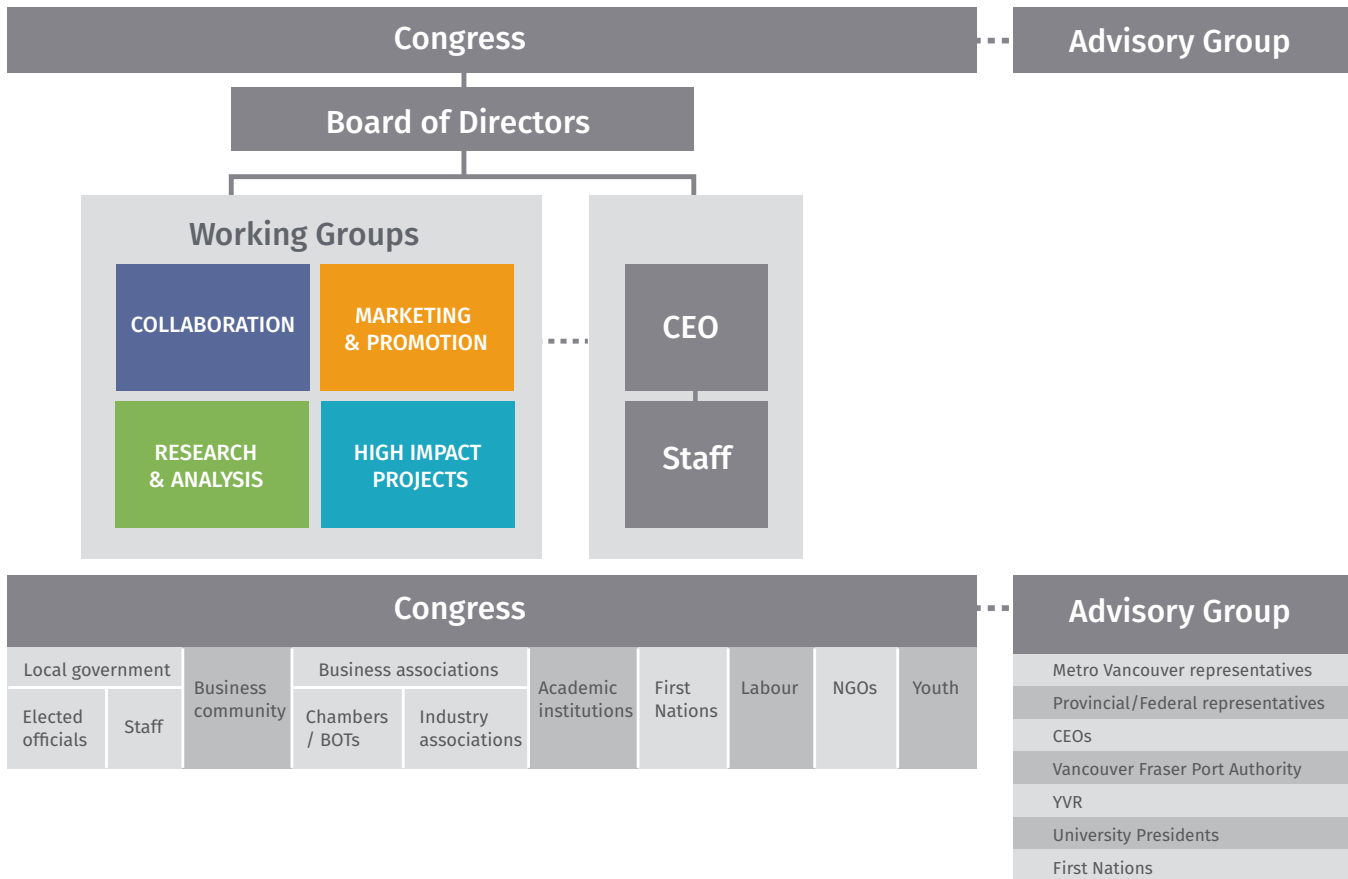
Congress

Advisory Group

Board of Directors

Working Groups

COLLABORATION

MARKETING & PROMOTION

RESEARCH & ANALYSIS

HIGH IMPACT PROJECTS

CEO

Staff

Congress

Advisory Group

Local government

Elected officials

Staff

Business community

Business associations

Chambers / BOTs

Industry associations

Academic institutions

First Nations

Labour

NGOs

Youth

Metro Vancouver representatives

Provincial/Federal representatives

CEOs

Vancouver Fraser Port Authority

YVR

University Presidents

First Nations